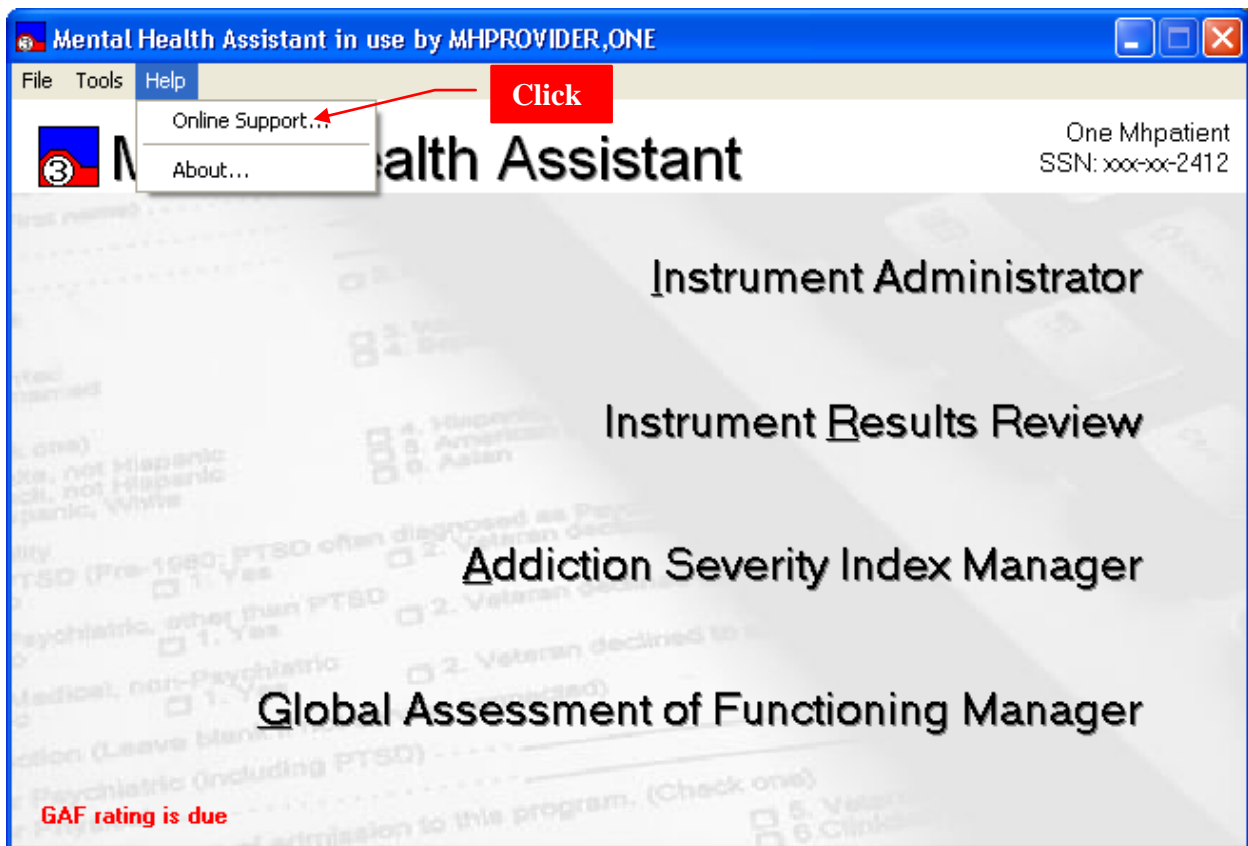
Mental Health Assistant in use by MHPROVIDER,ONE

File Tools Help

Online Support...

About...

Click

M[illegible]ealth Assistant

One Mhpatient
SSN: xxx-xx-2412

Instrument Administrator

Instrument Results Review

Addiction Severity Index Manager

Global Assessment of Functioning Manager

GAF rating is due